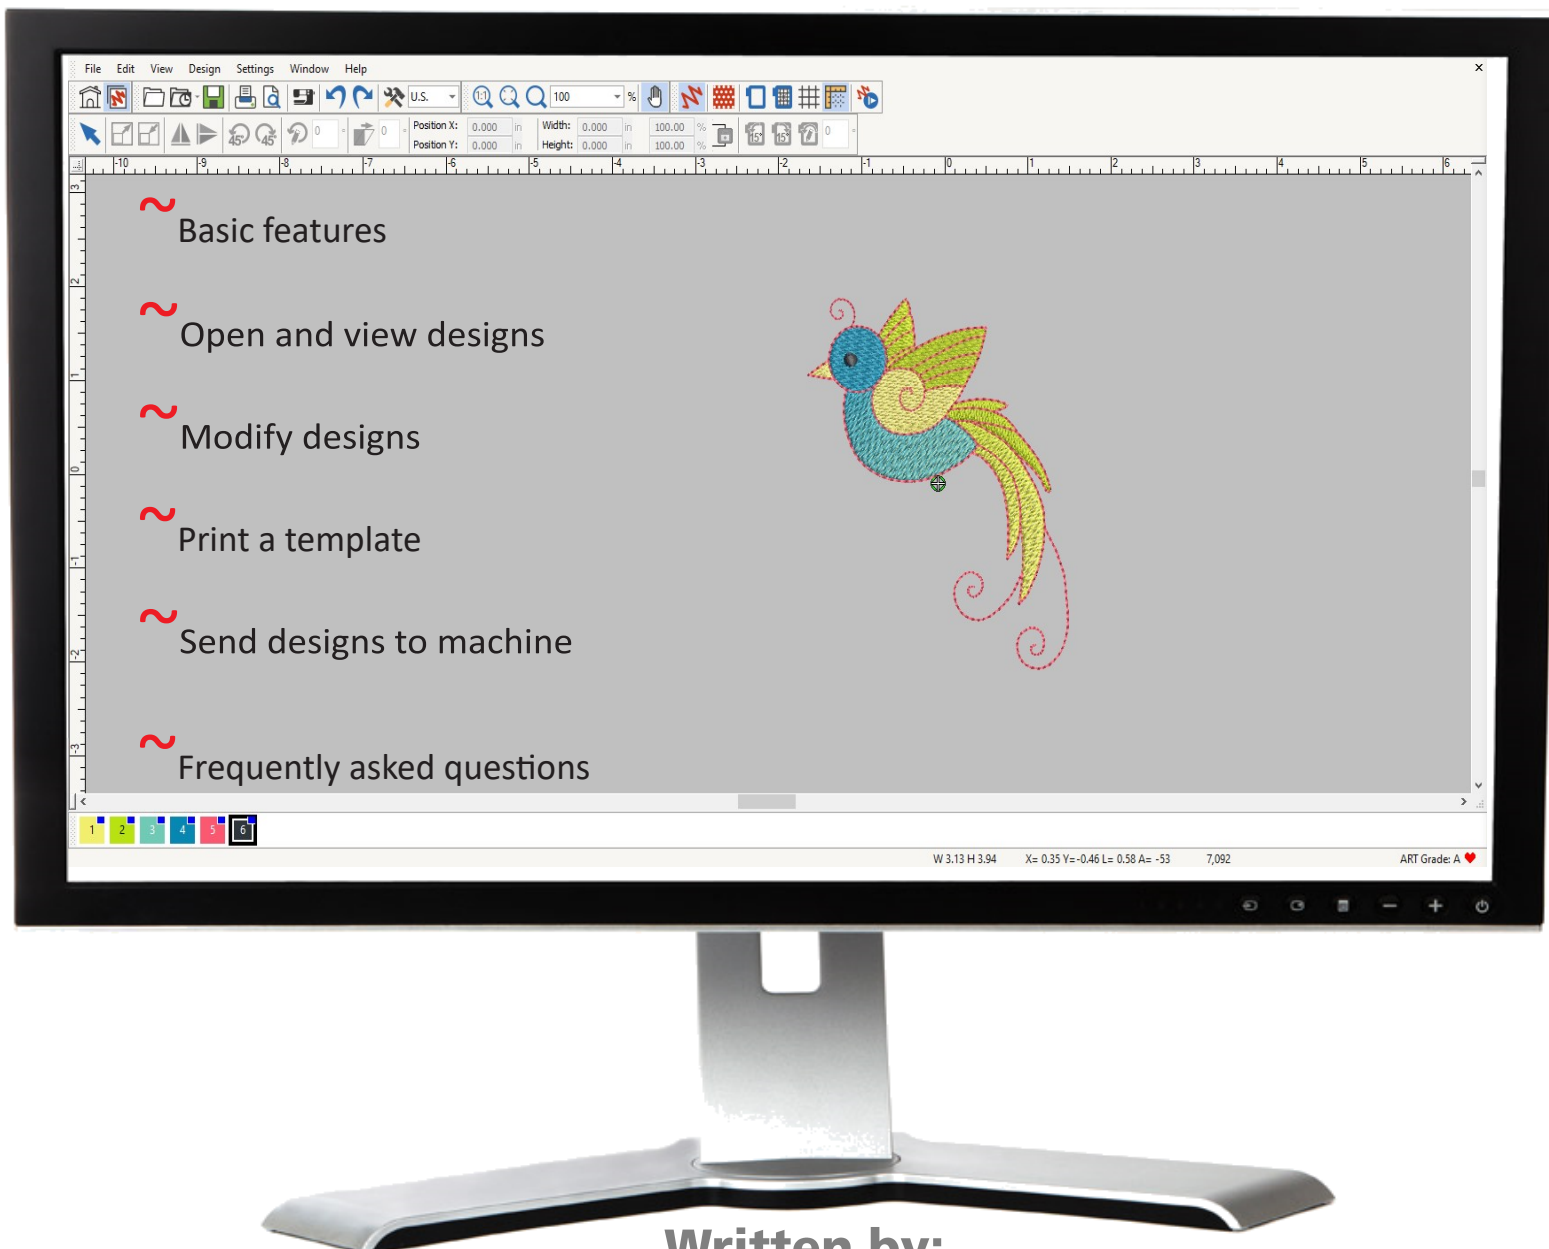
File Edit View Design Settings Window Help

U.S. 100 %

Position X: 0.000 in Width: 0.000 in 100.00 %
Position Y: 0.000 in Height: 0.000 in 100.00 %

-10 -9 -8 -7 -6 -5 -4 -3 -2 -1 0 1 2 3 4 5 6

3 2 1 0 -1 -2 -3

~ Basic features

~ Open and view designs

~ Modify designs

~ Print a template

~ Send designs to machine

~ Frequently asked questions

1 2 3 4 5 6

W 3.13 H 3.94 X= 0.35 Y= -0.46 L= 0.58 A= -53 7,092 ART Grade: A

Written by: